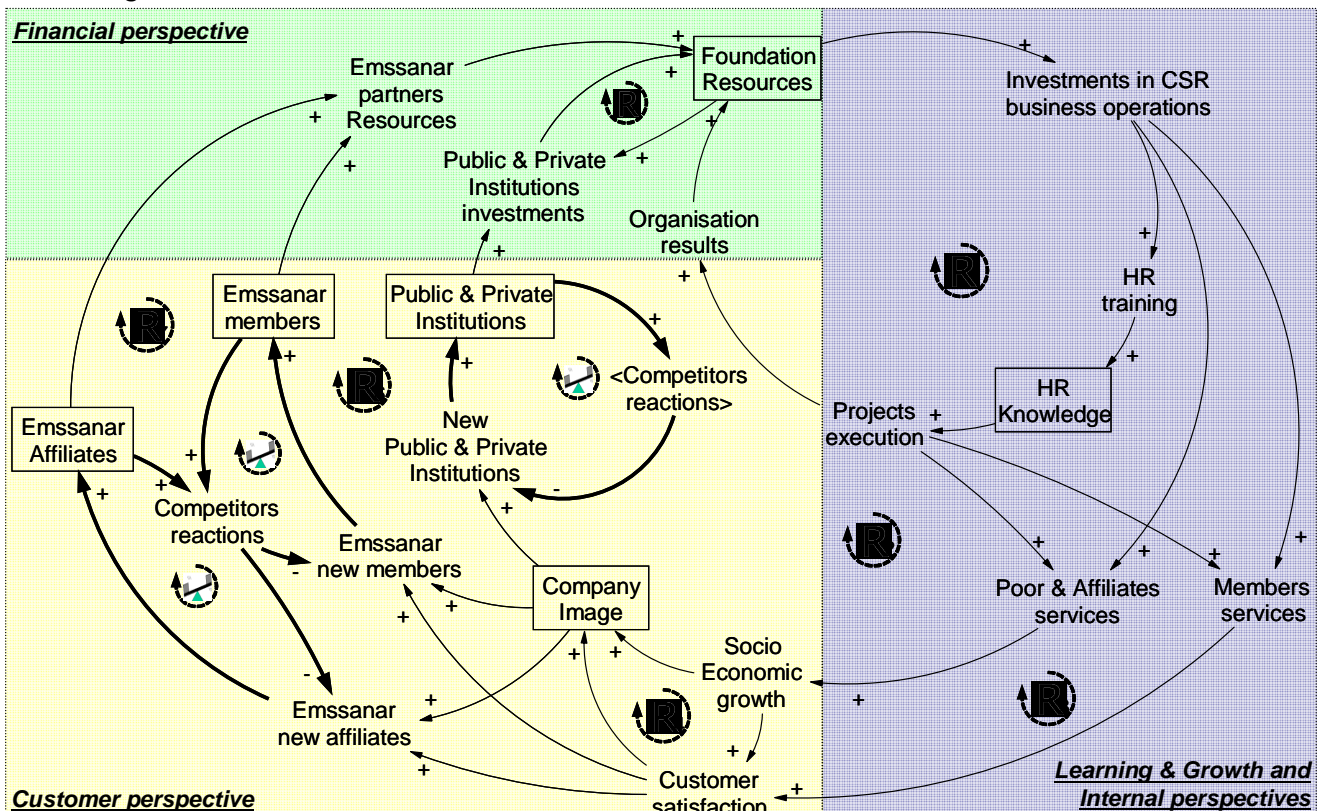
Financial perspective

Emssanar partners Resources

Foundation Resources

Investments in CSR business operations

Public & Private Institutions investments

Organisation results

HR training

HR Knowledge

Emssanar members

Public & Private Institutions

<Competitors reactions>

New Public & Private Institutions

Projects execution

Emssanar Affiliates

Competitors reactions

Emssanar new members

Company Image

Poor & Affiliates services

Members services

Socio Economic growth

Emssanar new affiliates

Customer satisfaction

Customer perspective

Learning & Growth and Internal perspectives

R R R R R R R R

+ + + + + + + + + + + + + + + + + + + + + + + + + + + + + + + + + + + + - - -